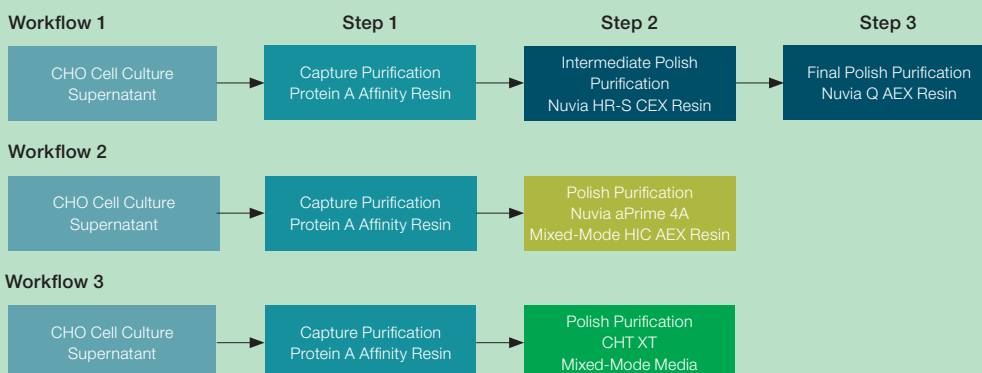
Workflow 1

Step 1

Step 2

Step 3

CHO Cell Culture Supernatant

Capture Purification Protein A Affinity Resin

Intermediate Polish Purification Nuvia HR-S CEX Resin

Final Polish Purification Nuvia Q AEX Resin

Workflow 2

CHO Cell Culture Supernatant

Capture Purification Protein A Affinity Resin

Polish Purification Nuvia aPrime 4A Mixed-Mode HIC AEX Resin

Workflow 3

CHO Cell Culture Supernatant

Capture Purification Protein A Affinity Resin

Polish Purification CHT XT Mixed-Mode Media